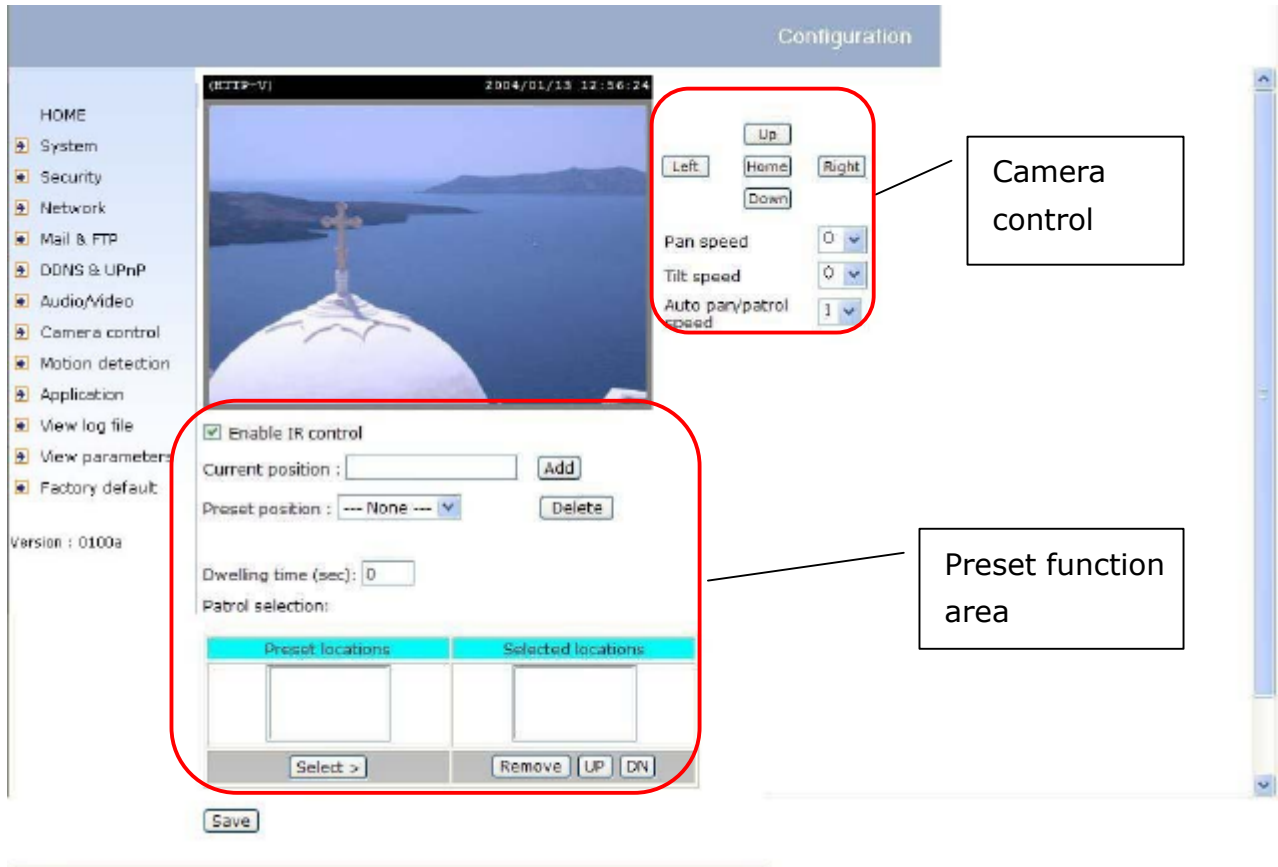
Configuration

HOME
System
Security
Network
Mail & FTP
DDNS & UPnP
Audio/Video
Camera control
Motion detection
Application
View log file
View parameters
Factory default

Version : 0100a

(HTTP-V) 2004/01/13 12:56:24

Up
Left Home Right
Down

Pan speed 0
Tilt speed 0
Auto pan/patrol speed 1

Camera control

Enable IR control
Current position : Add
Preset position : --- None --- Delete

Dwelling time (sec): 0
Patrol selection:

| Preset locations | Selected locations |
|---|---|
| | |
| Select > | Remove UP DN |

Preset function area

Save